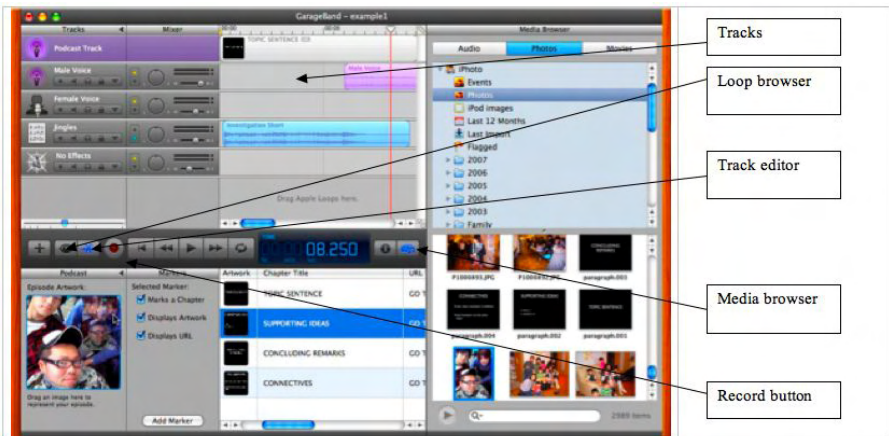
GarageBand – example1

Tracks

Mixer

Media Browser

Podcast Track

TOPIC SENTENCE (D)

Male Voice

Male Voice

Female Voice

Jingles

Investigation Short

No Effects

Drag Apple Loops here.

Audio

Photos

Movies

iPhoto

Events

Photos

iPod images

Last 12 Months

Last Import

Flagged

2007

2006

2005

2004

2003

Family

08.250

P1000493.JPG

P1000492.JPG

CONCLUDING REMARKS

paragraph.003

CONNECTIVES

SUPPORTING IDEAS

TOPIC SENTENCE

paragraph.004

paragraph.002

paragraph.001

2989 items

Podcast

Markers

Episode Artwork:

Selected Marker:

Marks a Chapter

Displays Artwork

Displays URL

Drag an image here to represent your episode.

Add Marker

Artwork

Chapter Title

URL

TOPIC SENTENCE

GO T

SUPPORTING IDEAS

GO T

CONCLUDING REMARKS

GO T

CONNECTIVES

GO T

Tracks

Loop browser

Track editor

Media browser

Record button